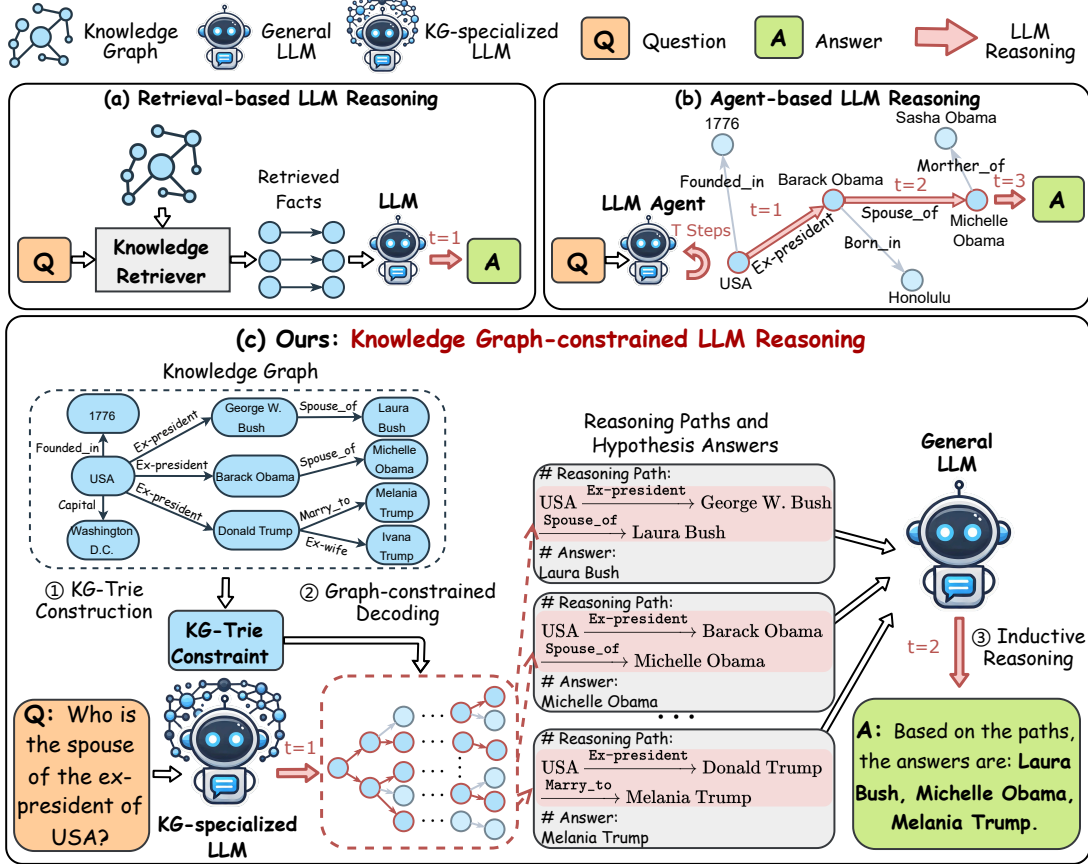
Knowledge Graph General LLM KG-specialized LLM Q Question A Answer LLM Reasoning

(a) Retrieval-based LLM Reasoning

Q Knowledge Retriever Retrieved Facts LLM t=1 A

(b) Agent-based LLM Reasoning

1776 Sasha Obama Morther_of Founded_in Barack Obama t=2 t=3 LLM Agent t=1 Spouse_of A T Steps Michelle Obama Q Ex-president Born_in USA Honolulu

(c) Ours: Knowledge Graph-constrained LLM Reasoning

Knowledge Graph

1776 George W. Bush Spouse_of Laura Bush Ex-president Founded_in Ex-president Spouse_of Michelle Obama USA Barack Obama Ex-president Marry_to Melania Trump Capital Donald Trump Ex-wife Washington D.C. Ivana Trump

① KG-Trie Construction ② Graph-constrained Decoding

KG-Trie Constraint

Reasoning Paths and Hypothesis Answers

General LLM

# Reasoning Path:
USA $\xrightarrow{\text{Ex-president}}$ George W. Bush $\xrightarrow{\text{Spouse\_of}}$ Laura Bush
# Answer:
Laura Bush

# Reasoning Path:
USA $\xrightarrow{\text{Ex-president}}$ Barack Obama $\xrightarrow{\text{Spouse\_of}}$ Michelle Obama
# Answer:
Michelle Obama

• • •

# Reasoning Path:
USA $\xrightarrow{\text{Ex-president}}$ Donald Trump $\xrightarrow{\text{Marry\_to}}$ Melania Trump
# Answer:
Melania Trump

t=2 ③ Inductive Reasoning

Q: Who is the spouse of the ex-president of USA?

t=1

KG-specialized LLM

A: Based on the paths, the answers are: Laura Bush, Michelle Obama, Melania Trump.